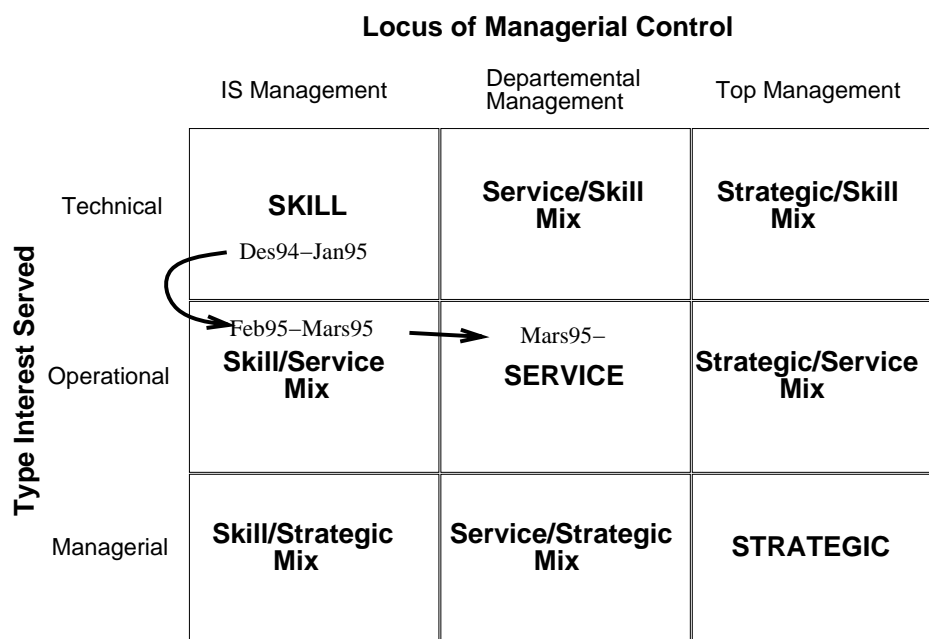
Locus of Managerial Control

Type Interest Served

| | IS Management | Departemental Management | Top Management |
|---|---|---|---|
| Technical | SKILL<br>Des94–Jan95 | Service/Skill Mix | Strategic/Skill Mix |
| Operational | Feb95–Mars95<br>Skill/Service Mix | Mars95–<br>SERVICE | Strategic/Service Mix |
| Managerial | Skill/Strategic Mix | Service/Strategic Mix | STRATEGIC |